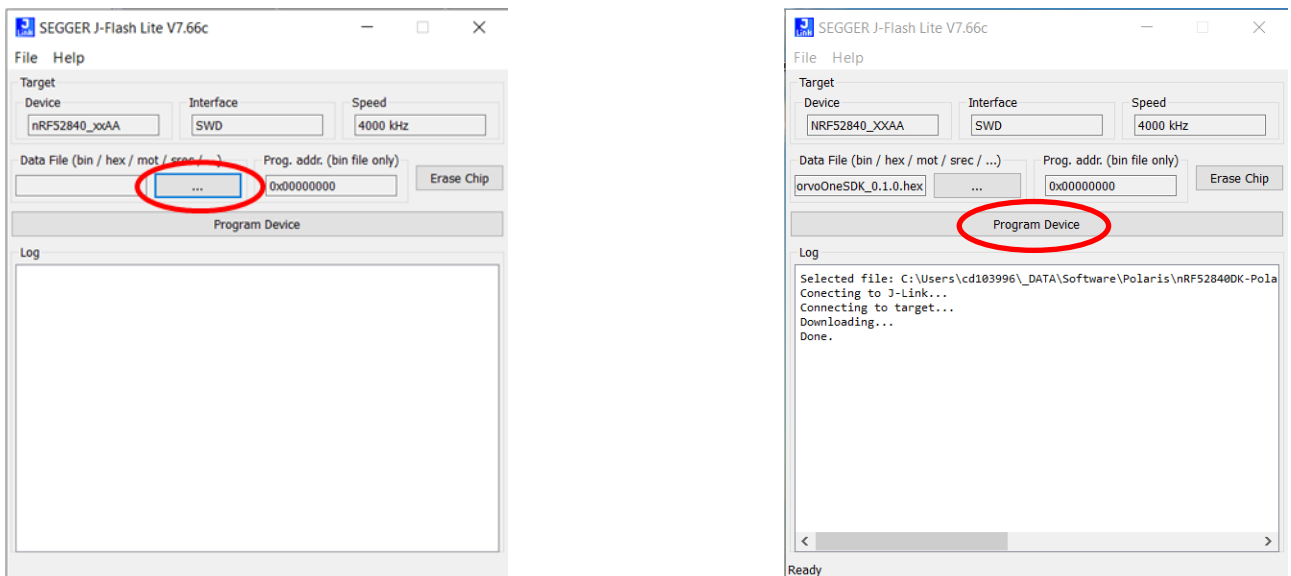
SEGGER J-Flash Lite V7.66c

File Help

Target

Device
nRF52840_xxAA

Interface
SWD

Speed
4000 kHz

Data File (bin / hex / mot / srec / ...)
...

Prog. addr. (bin file only)
0x00000000

Erase Chip

Program Device

Log

SEGGER J-Flash Lite V7.66c

File Help

Target

Device
NRF52840_XXAA

Interface
SWD

Speed
4000 kHz

Data File (bin / hex / mot / srec / ...)
orvoOneSDK_0.1.0.hex
...

Prog. addr. (bin file only)
0x00000000

Erase Chip

Program Device

Log

Selected file: C:\Users\cd103996\_DATA\Software\Polaris\nRF52840DK-Pola
Conecting to J-Link...
Connecting to target...
Downloading...
Done.

Ready